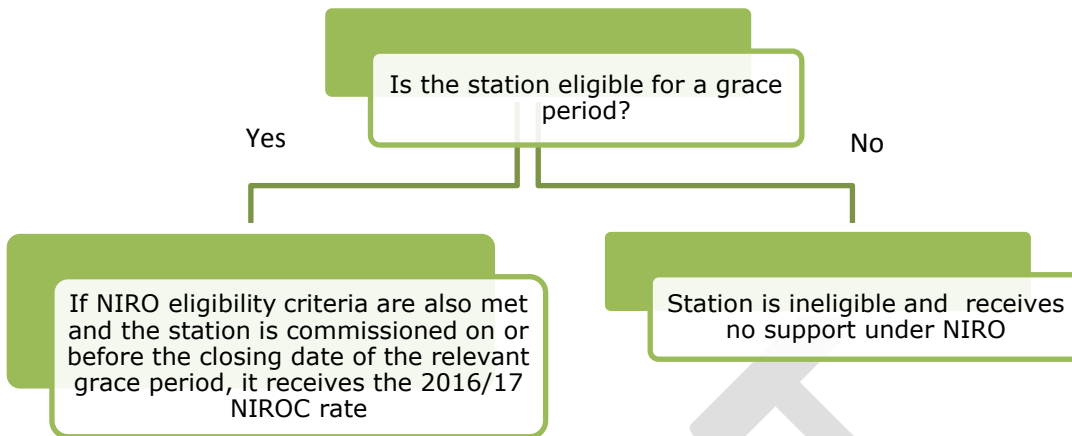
Is the station eligible for a grace period?

Yes

No

If NIRO eligibility criteria are also met and the station is commissioned on or before the closing date of the relevant grace period, it receives the 2016/17 NIROC rate

Station is ineligible and receives no support under NIRO